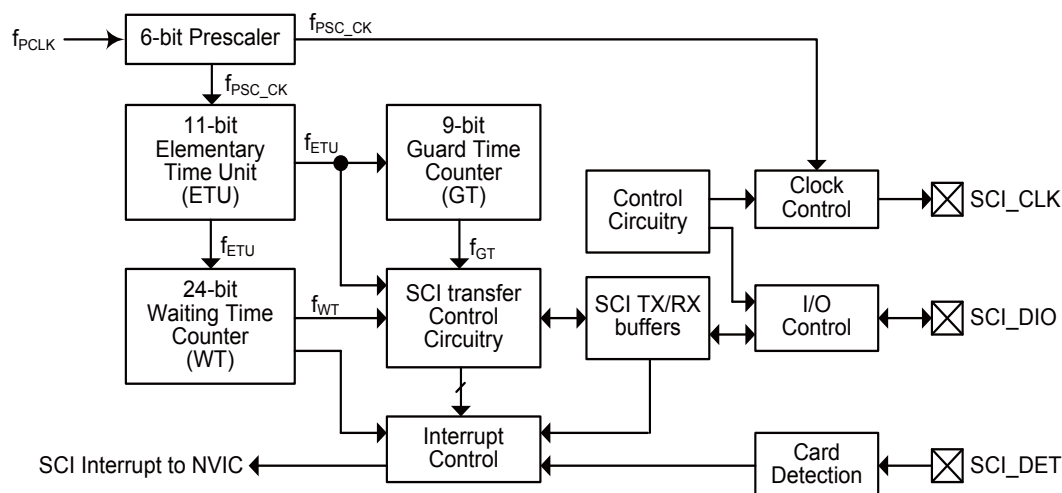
$f_{PCLK}$

6-bit Prescaler

$f_{PSC\_CK}$

$f_{PSC\_CK}$

11-bit Elementary Time Unit (ETU)

$f_{ETU}$

9-bit Guard Time Counter (GT)

$f_{ETU}$

$f_{GT}$

24-bit Waiting Time Counter (WT)

$f_{WT}$

SCI transfer Control Circuitry

SCI TX/RX buffers

Control Circuitry

Clock Control

SCI_CLK

I/O Control

SCI_DIO

Interrupt Control

SCI Interrupt to NVIC

Card Detection

SCI_DET